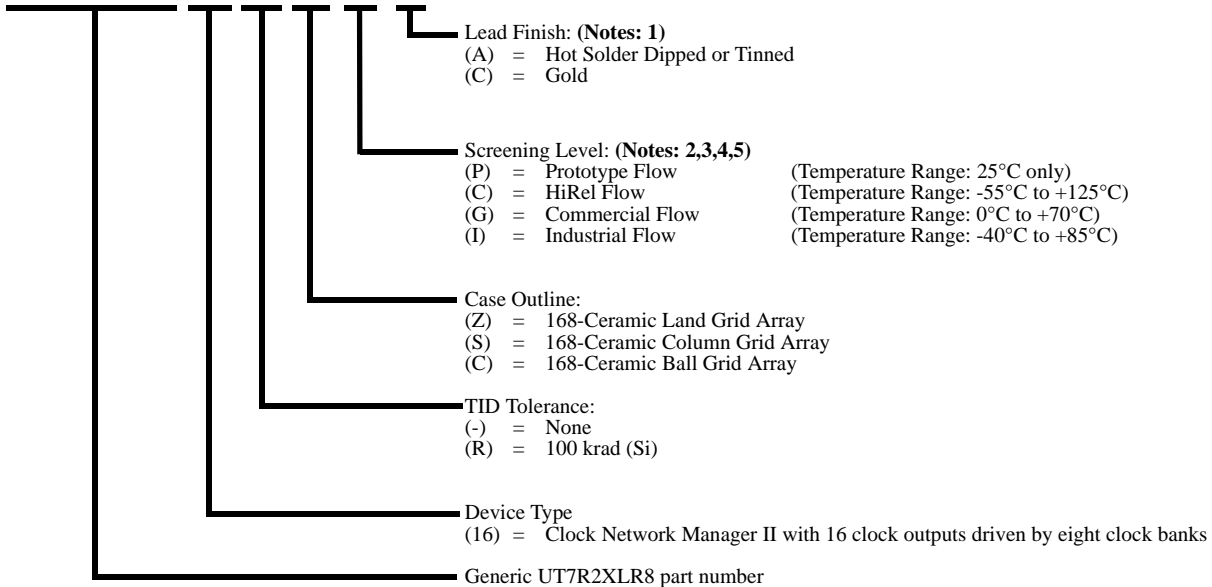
Lead Finish: **(Notes: 1)**
(A) = Hot Solder Dipped or Tinned
(C) = Gold

Screening Level: **(Notes: 2,3,4,5)**
(P) = Prototype Flow (Temperature Range: 25°C only)
(C) = HiRel Flow (Temperature Range: -55°C to +125°C)
(G) = Commercial Flow (Temperature Range: 0°C to +70°C)
(I) = Industrial Flow (Temperature Range: -40°C to +85°C)

Case Outline:
(Z) = 168-Ceramic Land Grid Array
(S) = 168-Ceramic Column Grid Array
(C) = 168-Ceramic Ball Grid Array

TID Tolerance:
(-) = None
(R) = 100 krad (Si)

Device Type
(16) = Clock Network Manager II with 16 clock outputs driven by eight clock banks

Generic UT7R2XLR8 part number